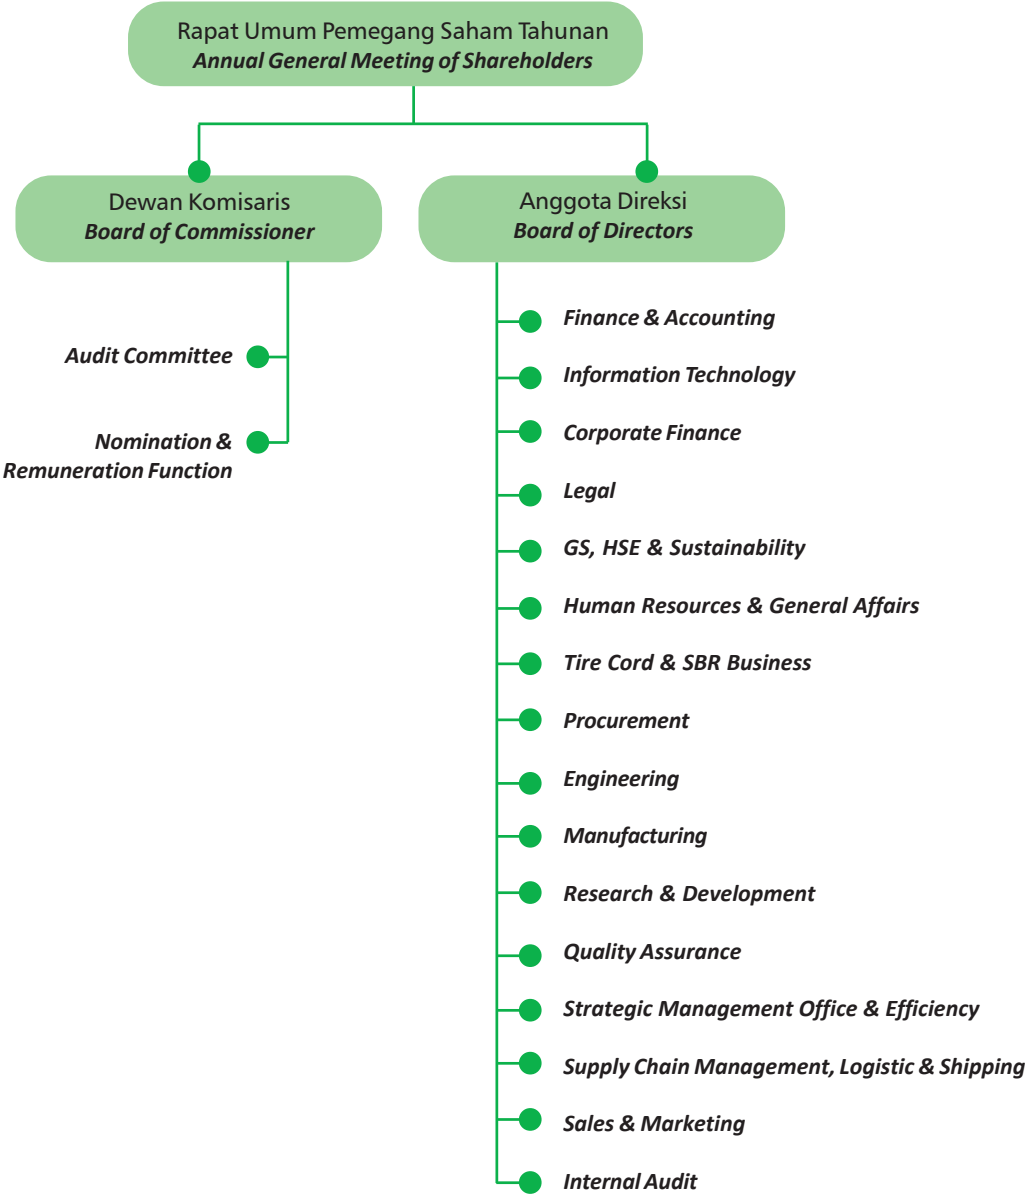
Rapat Umum Pemegang Saham Tahunan
Annual General Meeting of Shareholders

Dewan Komisaris
Board of Commissioner

Anggota Direksi
Board of Directors

Audit Committee

Nomination & Remuneration Function

Finance & Accounting

Information Technology

Corporate Finance

Legal

GS, HSE & Sustainability

Human Resources & General Affairs

Tire Cord & SBR Business

Procurement

Engineering

Manufacturing

Research & Development

Quality Assurance

Strategic Management Office & Efficiency

Supply Chain Management, Logistic & Shipping

Sales & Marketing

Internal Audit